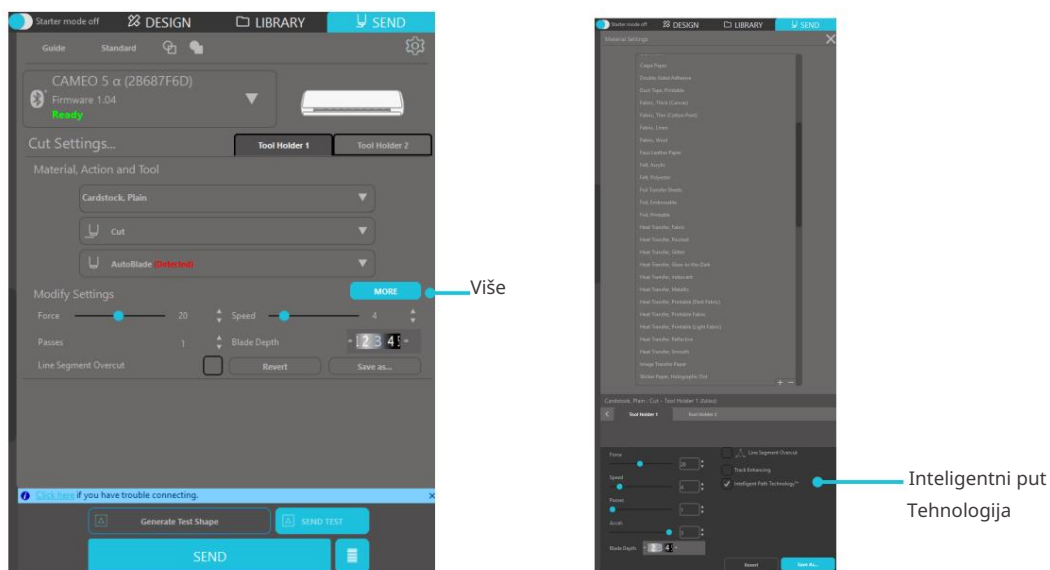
Starter mode off DESIGN LIBRARY SEND

Guide Standard

CAMEO 5 α (2B687F6D)
Firmware 1.04
Ready

Cut Settings...
Tool Holder 1 Tool Holder 2

Material, Action and Tool

Cardstock, Plain

Cut

AutoBlade (Detected)

Modify Settings
MORE

Više

Force 20 Speed 4

Passes 1 Blade Depth 2 3 4

Line Segment Overcut Revert Save as...

Click here if you have trouble connecting.

Generate Test Shape SEND TEST

SEND

Starter mode off DESIGN LIBRARY SEND

Material Settings

Copy Paper
Double Sided Adhesive
Duct Tape, Printable
Fabric, Thick (Canvas)
Fabric, Thin (Cotton Print)
Fabric, Linen
Fabric, Wool
Faux Leather Paper
Felt, Acrylic
Felt, Polyester
Foil Transfer Sheets
Foil, Embossable
Foil, Printable
Heat Transfer, Fabric
Heat Transfer, Flocked
Heat Transfer, Glitter
Heat Transfer, Glow-in-the-Dark
Heat Transfer, Iridescent
Heat Transfer, Metallic
Heat Transfer, Printable (Dark Fabric)
Heat Transfer, Printable Fabric
Heat Transfer, Printable (Light Fabric)
Heat Transfer, Reflective
Heat Transfer, Smooth
Image Transfer Paper
Sticker Paper, Holographic Dot

Cardstock, Plain - Cut - Tool Holder 1 (false)

Tool Holder 1 Tool Holder 2

Force 20
Speed 6
Passes 1
Depth 3
Blade Depth 2 3 4

Line Segment Overcut
Track Enhancing
Intelligent Path Technology™

Revert Save As...

Inteligentni put
Tehnologija